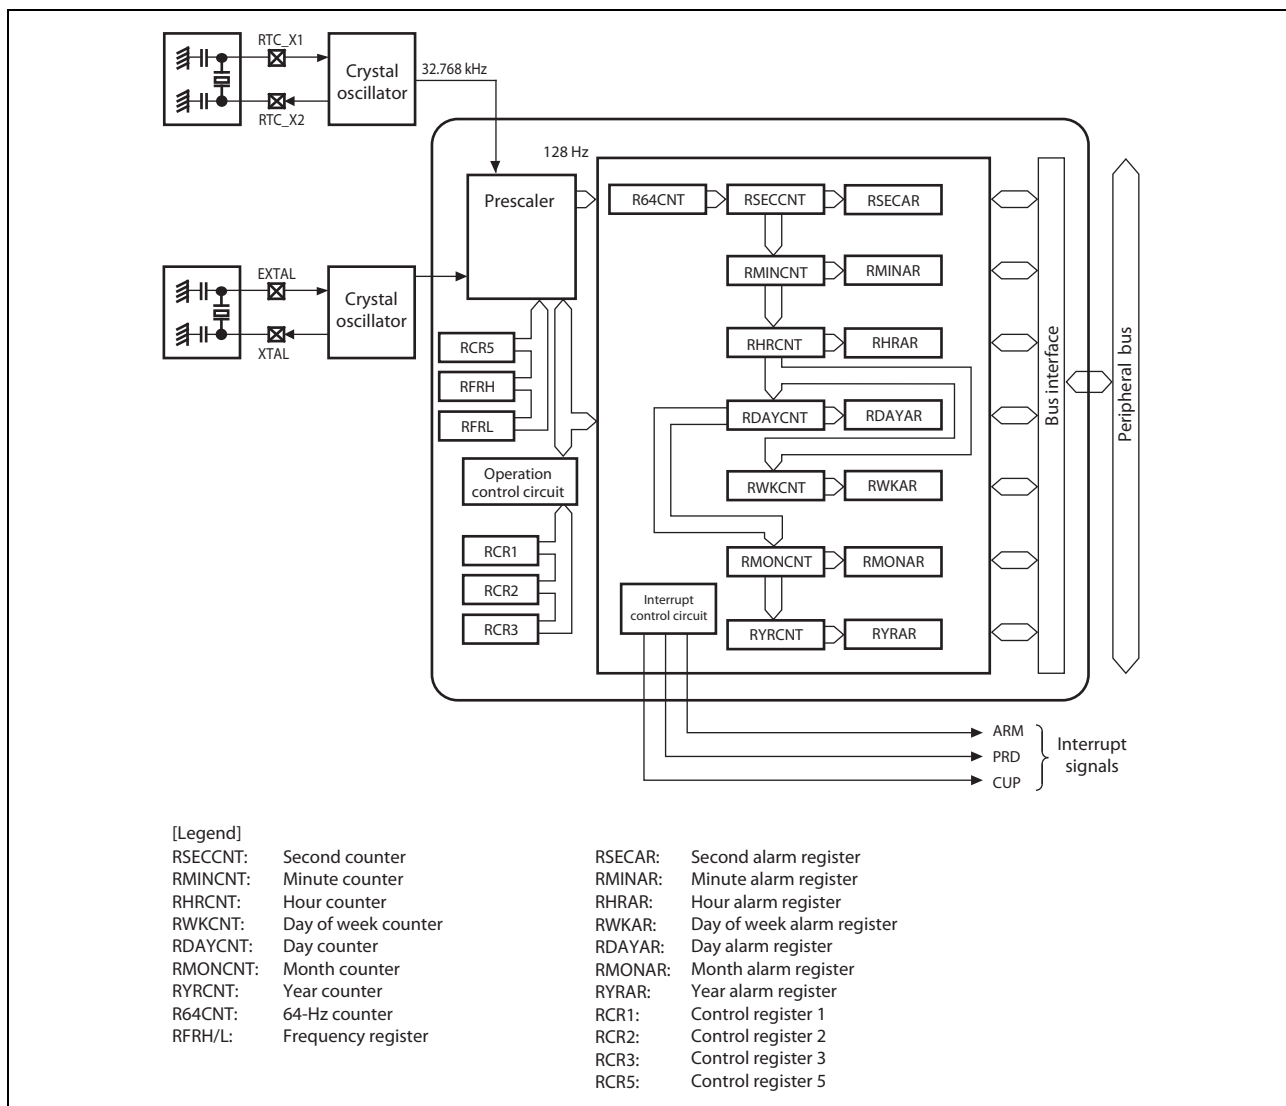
RTC_X1
RTC_X2
Crystal oscillator
32.768 kHz
128 Hz
Prescaler
EXTAL
XTAL
Crystal oscillator
R64CNT
RSECCNT
RSECAR
RMINCNT
RMINAR
RHRCNT
RHRAR
RDAYCNT
RDAYAR
RWKCNT
RWKAR
RMONCNT
RMONAR
RYRCNT
RYRAR
RCR5
RFRH
RFRL
Operation control circuit
RCR1
RCR2
RCR3
Interrupt control circuit
Bus interface
Peripheral bus
ARM
PRD
CUP
Interrupt signals

[Legend]
RSECCNT: Second counter
RMINCNT: Minute counter
RHRCNT: Hour counter
RWKCNT: Day of week counter
RDAYCNT: Day counter
RMONCNT: Month counter
RYRCNT: Year counter
R64CNT: 64-Hz counter
RFRH/L: Frequency register

RSECAR: Second alarm register
RMINAR: Minute alarm register
RHRAR: Hour alarm register
RWKAR: Day of week alarm register
RDAYAR: Day alarm register
RMONAR: Month alarm register
RYRAR: Year alarm register
RCR1: Control register 1
RCR2: Control register 2
RCR3: Control register 3
RCR5: Control register 5